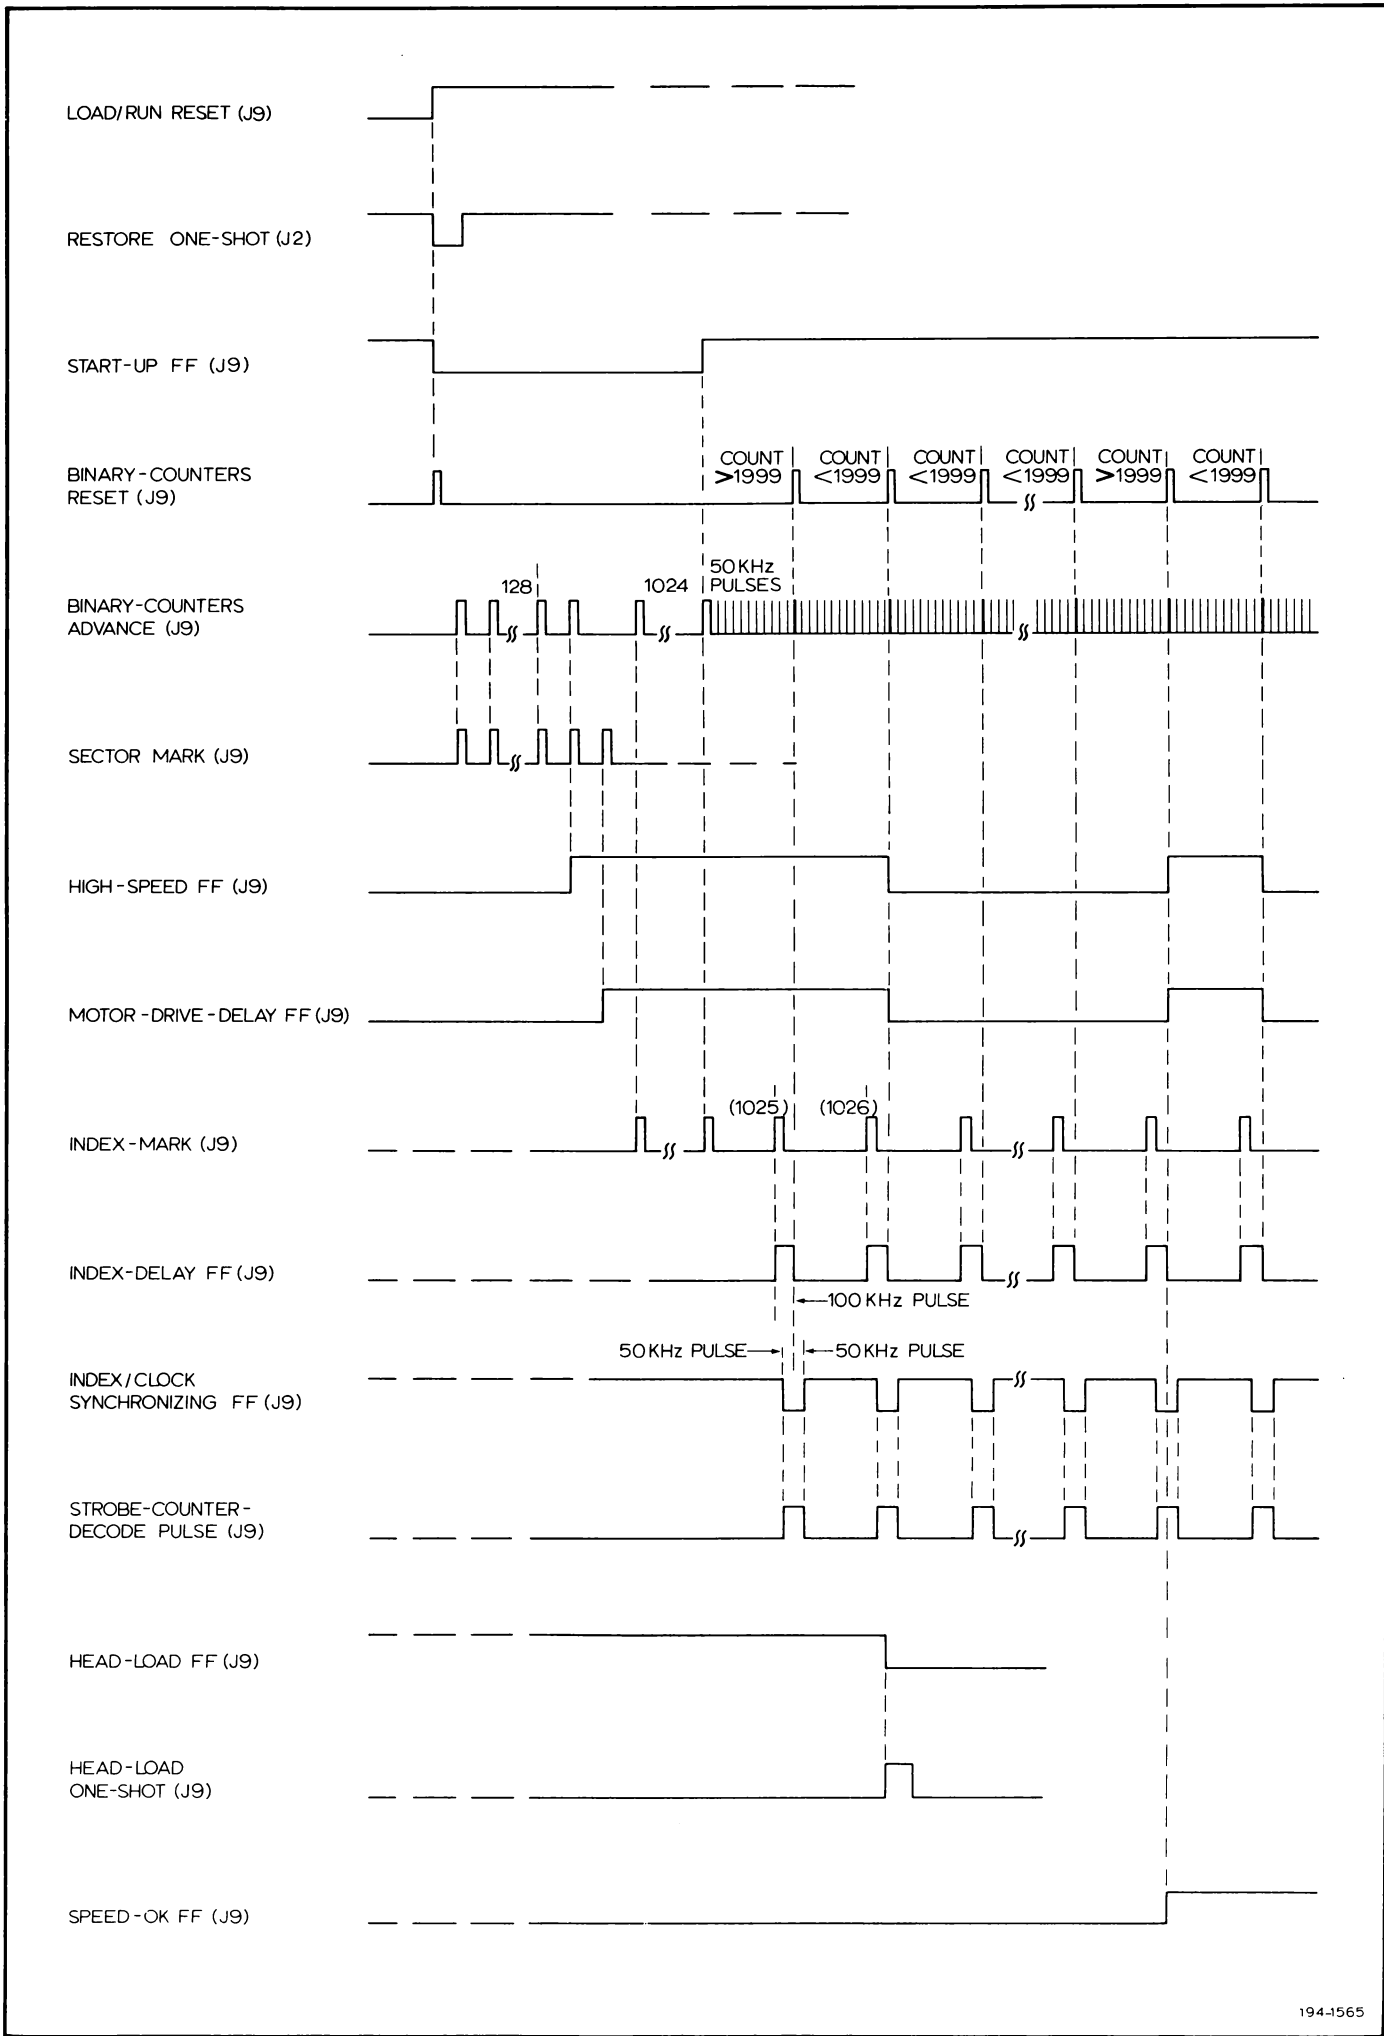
LOAD/RUN RESET (J9)

RESTORE ONE-SHOT (J2)

START-UP FF (J9)

BINARY-COUNTERS RESET (J9)

COUNT >1999

COUNT <1999

COUNT <1999

COUNT <1999

COUNT >1999

COUNT <1999

BINARY-COUNTERS ADVANCE (J9)

128

1024

50 KHz PULSES

SECTOR MARK (J9)

HIGH-SPEED FF (J9)

MOTOR-DRIVE-DELAY FF (J9)

INDEX-MARK (J9)

(1025)

(1026)

INDEX-DELAY FF (J9)

100 KHz PULSE

50 KHz PULSE

50 KHz PULSE

INDEX/CLOCK SYNCHRONIZING FF (J9)

STROBE-COUNTER-DECODE PULSE (J9)

HEAD-LOAD FF (J9)

HEAD-LOAD ONE-SHOT (J9)

SPEED-OK FF (J9)

194-1565